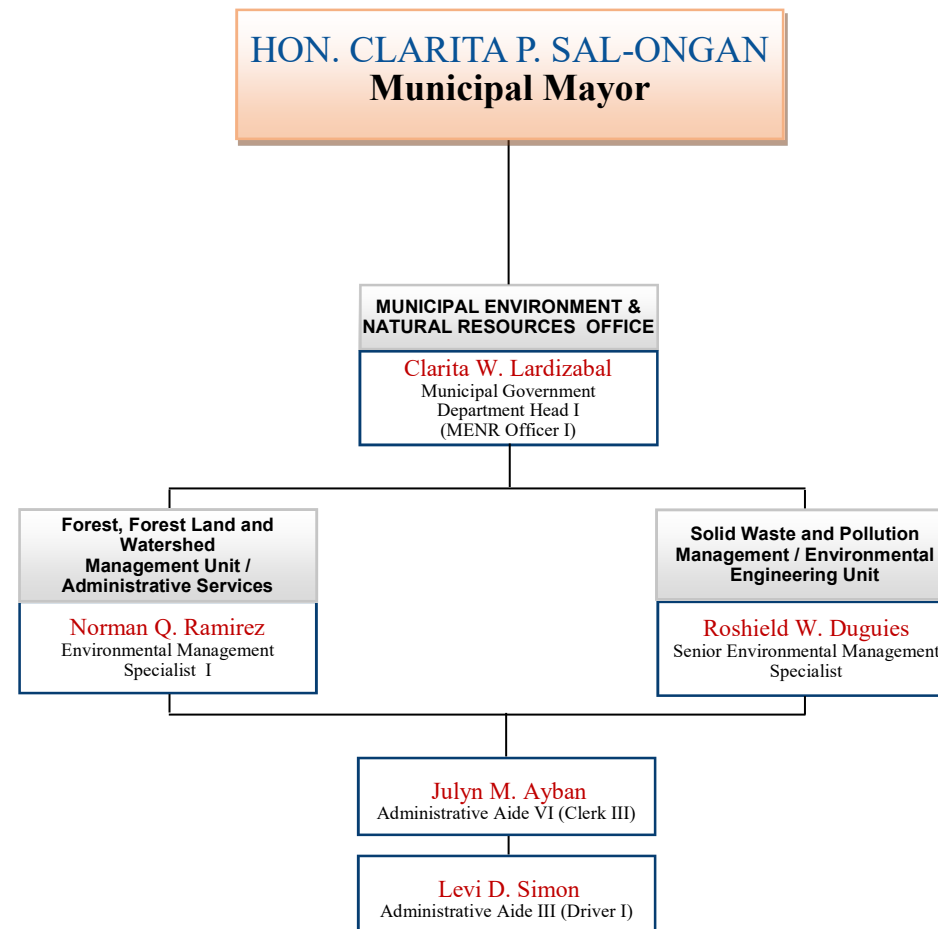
HON. CLARITA P. SAL-ONGAN
Municipal Mayor

MUNICIPAL ENVIRONMENT & NATURAL RESOURCES OFFICE

Clarita W. Lardizabal
Municipal Government Department Head I (MENR Officer I)

Forest, Forest Land and Watershed Management Unit / Administrative Services

Norman Q. Ramirez
Environmental Management Specialist I

Solid Waste and Pollution Management / Environmental Engineering Unit

Roshield W. Duguies
Senior Environmental Management Specialist

Julyn M. Ayban
Administrative Aide VI (Clerk III)

Levi D. Simon
Administrative Aide III (Driver I)